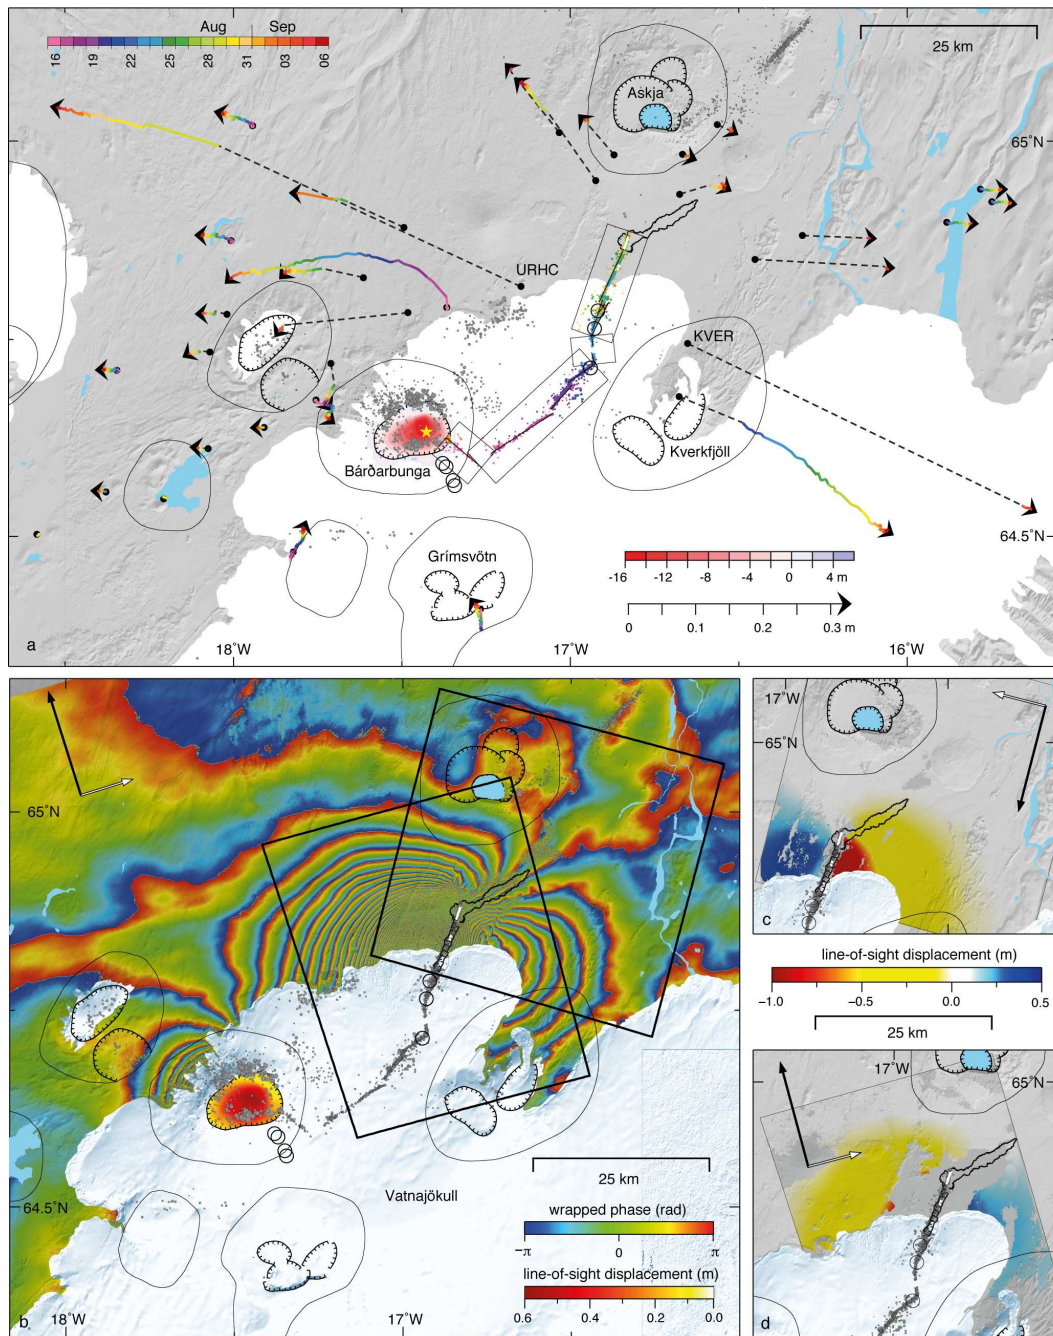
Aug Sep
16 19 22 25 28 31 03 06

25 km

Askja

65°N

URHC

KVER

Bárðarbunga

Kverkfjöll

64.5°N

Grímsvötn

-16 -12 -8 -4 0 4 m

0 0.1 0.2 0.3 m

a

18°W 17°W 16°W

65°N

64.5°N

Vatnajökull

25 km

wrapped phase (rad)

$-\pi$ 0 $\pi$

line-of-sight displacement (m)

0.6 0.4 0.2 0.0

b 18°W 17°W

17°W

65°N

c

line-of-sight displacement (m)

−1.0 −0.5 0.0 0.5

25 km

17°W 65°N

d